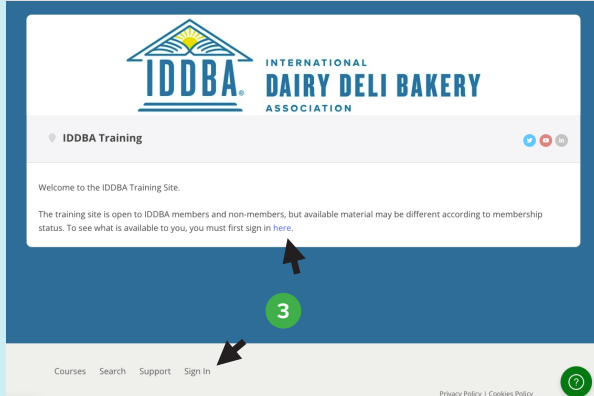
IDDBA®
INTERNATIONAL
DAIRY DELI BAKERY
ASSOCIATION

IDDBA Training

Welcome to the IDDBA Training Site.

The training site is open to IDDBA members and non-members, but available material may be different according to membership status. To see what is available to you, you must first sign in here.

3

Courses Search Support Sign In

Privacy Policy | Cookies Policy

?